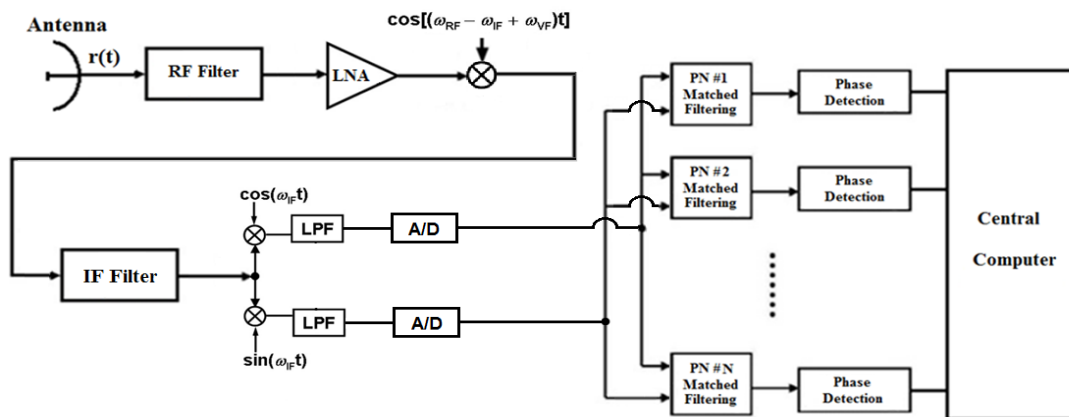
Antenna
r(t)
RF Filter
LNA
$\cos[(\omega_{RF} - \omega_{IF} + \omega_{VF})t]$
PN #1 Matched Filtering
Phase Detection
PN #2 Matched Filtering
Phase Detection
Central Computer
$\cos(\omega_{IF}t)$
LPF
A/D
IF Filter
LPF
A/D
$\sin(\omega_{IF}t)$
PN #N Matched Filtering
Phase Detection